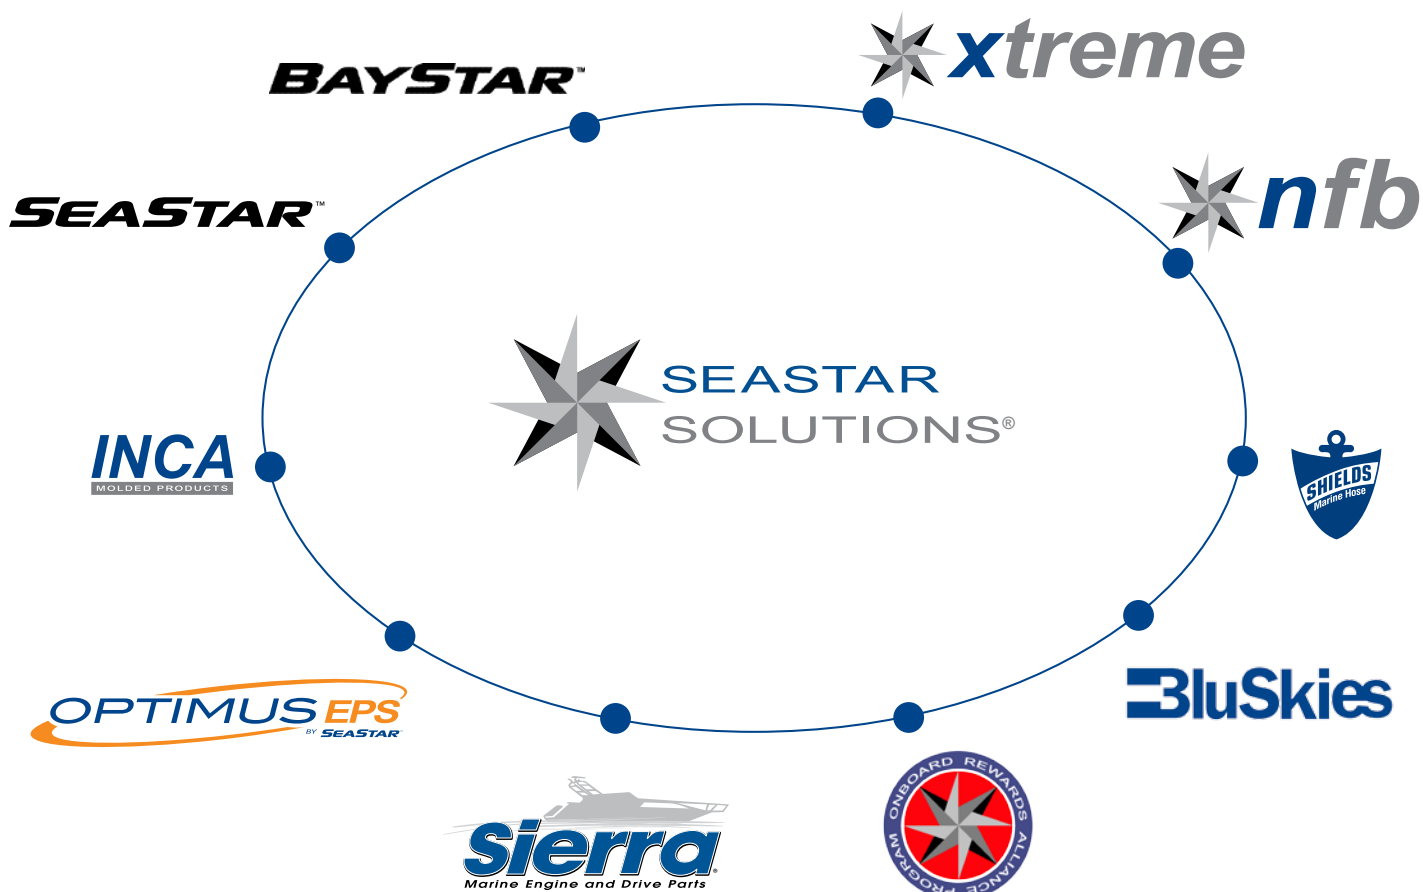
xtreme

BAYSTAR™

nfb

SEASTAR™

SEASTAR SOLUTIONS®

INCA MOLDED PRODUCTS

SHIELDS Marine Hose

BluSkies

OPTIMUS EPS BY SEASTAR

Sierra Marine Engine and Drive Parts

ONBOARD REWARDS ALLIANCE PROGRAM